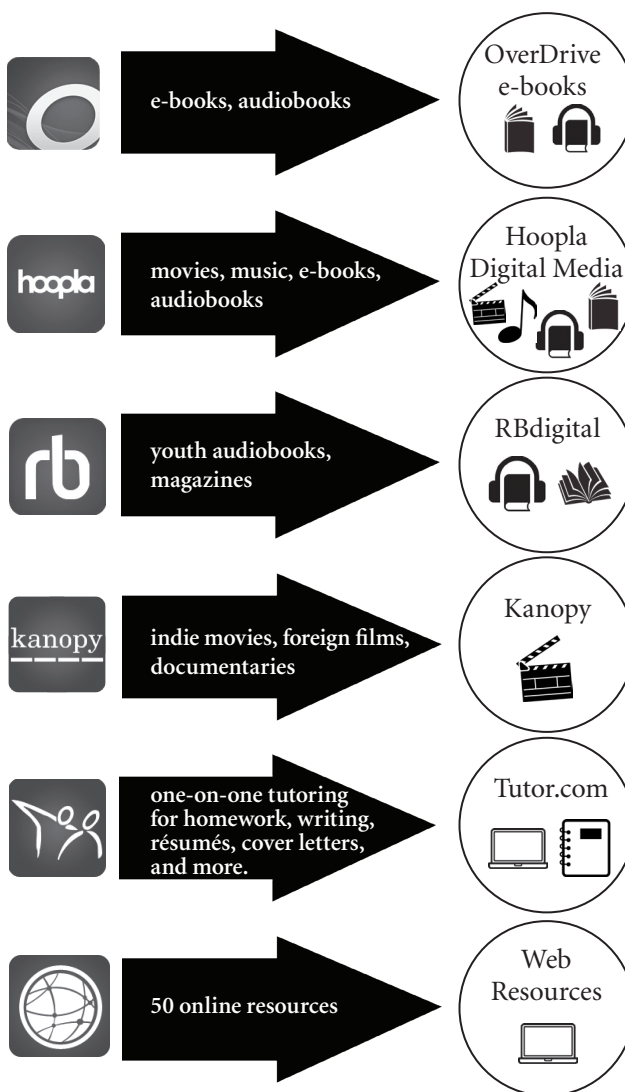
e-books, audiobooks

OverDrive e-books

hoopla

movies, music, e-books, audiobooks

Hoopla Digital Media

rb

youth audiobooks, magazines

RBdigital

kanopy

indie movies, foreign films, documentaries

Kanopy

one-on-one tutoring for homework, writing, résumés, cover letters, and more.

Tutor.com

50 online resources

Web Resources